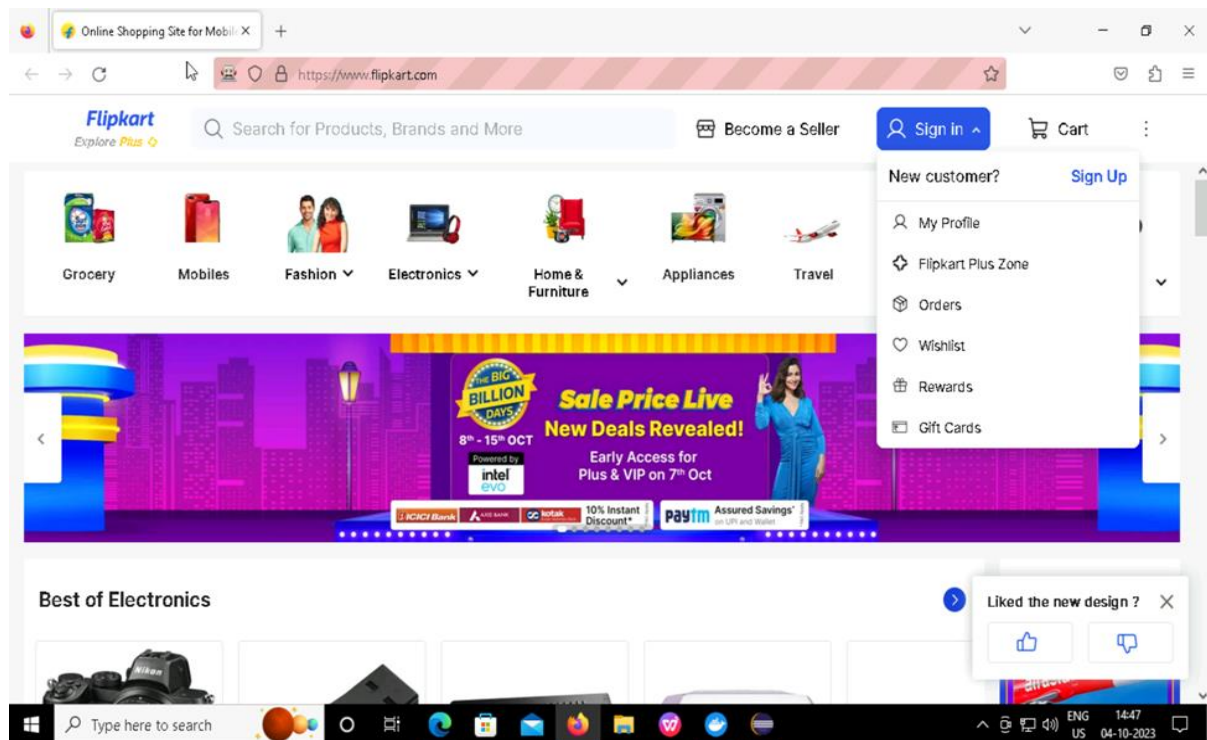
Online Shopping Site for Mobil ×

https://www.flipkart.com

Flipkart
Explore Plus

Search for Products, Brands and More

Become a Seller

Sign in

Cart

New customer? Sign Up

My Profile

Flipkart Plus Zone

Orders

Wishlist

Rewards

Gift Cards

Grocery

Mobiles

Fashion

Electronics

Home & Furniture

Appliances

Travel

THE BIG BILLION DAYS

8th - 15th OCT

Powered by intel evo

Sale Price Live

New Deals Revealed!

Early Access for Plus & VIP on 7th Oct

ICICI Bank AXIS BANK kotak 10% Instant Discount*

Paytm Assured Savings* on UPI and Wallet

Best of Electronics

Nikon

Liked the new design ?

Type here to search

ENG US 14:47 04-10-2023